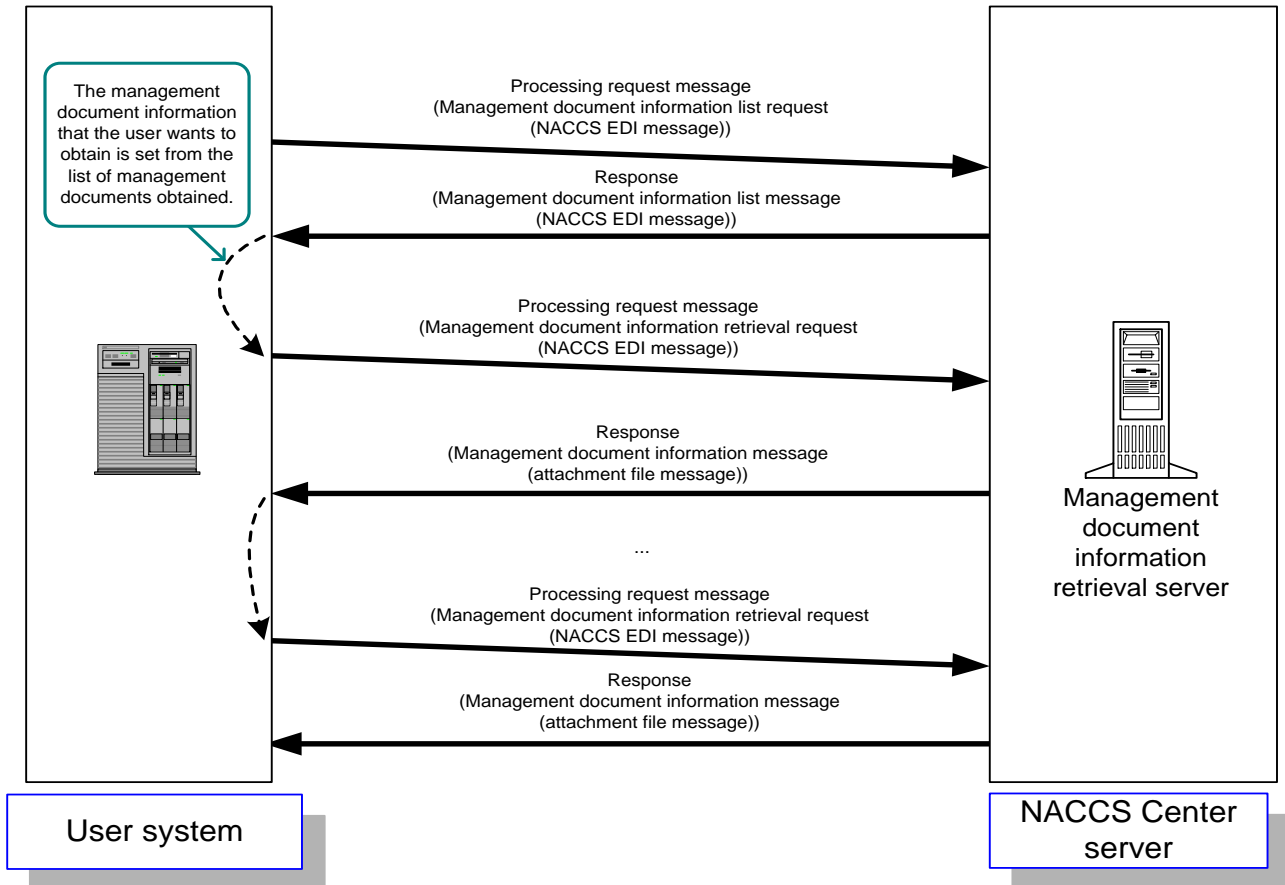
The management document information that the user wants to obtain is set from the list of management documents obtained.

Processing request message
(Management document information list request
(NACCS EDI message))

Response
(Management document information list message
(NACCS EDI message))

Processing request message
(Management document information retrieval request
(NACCS EDI message))

Response
(Management document information message
(attachment file message))

...

Processing request message
(Management document information retrieval request
(NACCS EDI message))

Response
(Management document information message
(attachment file message))

Management document information retrieval server

User system

NACCS Center server